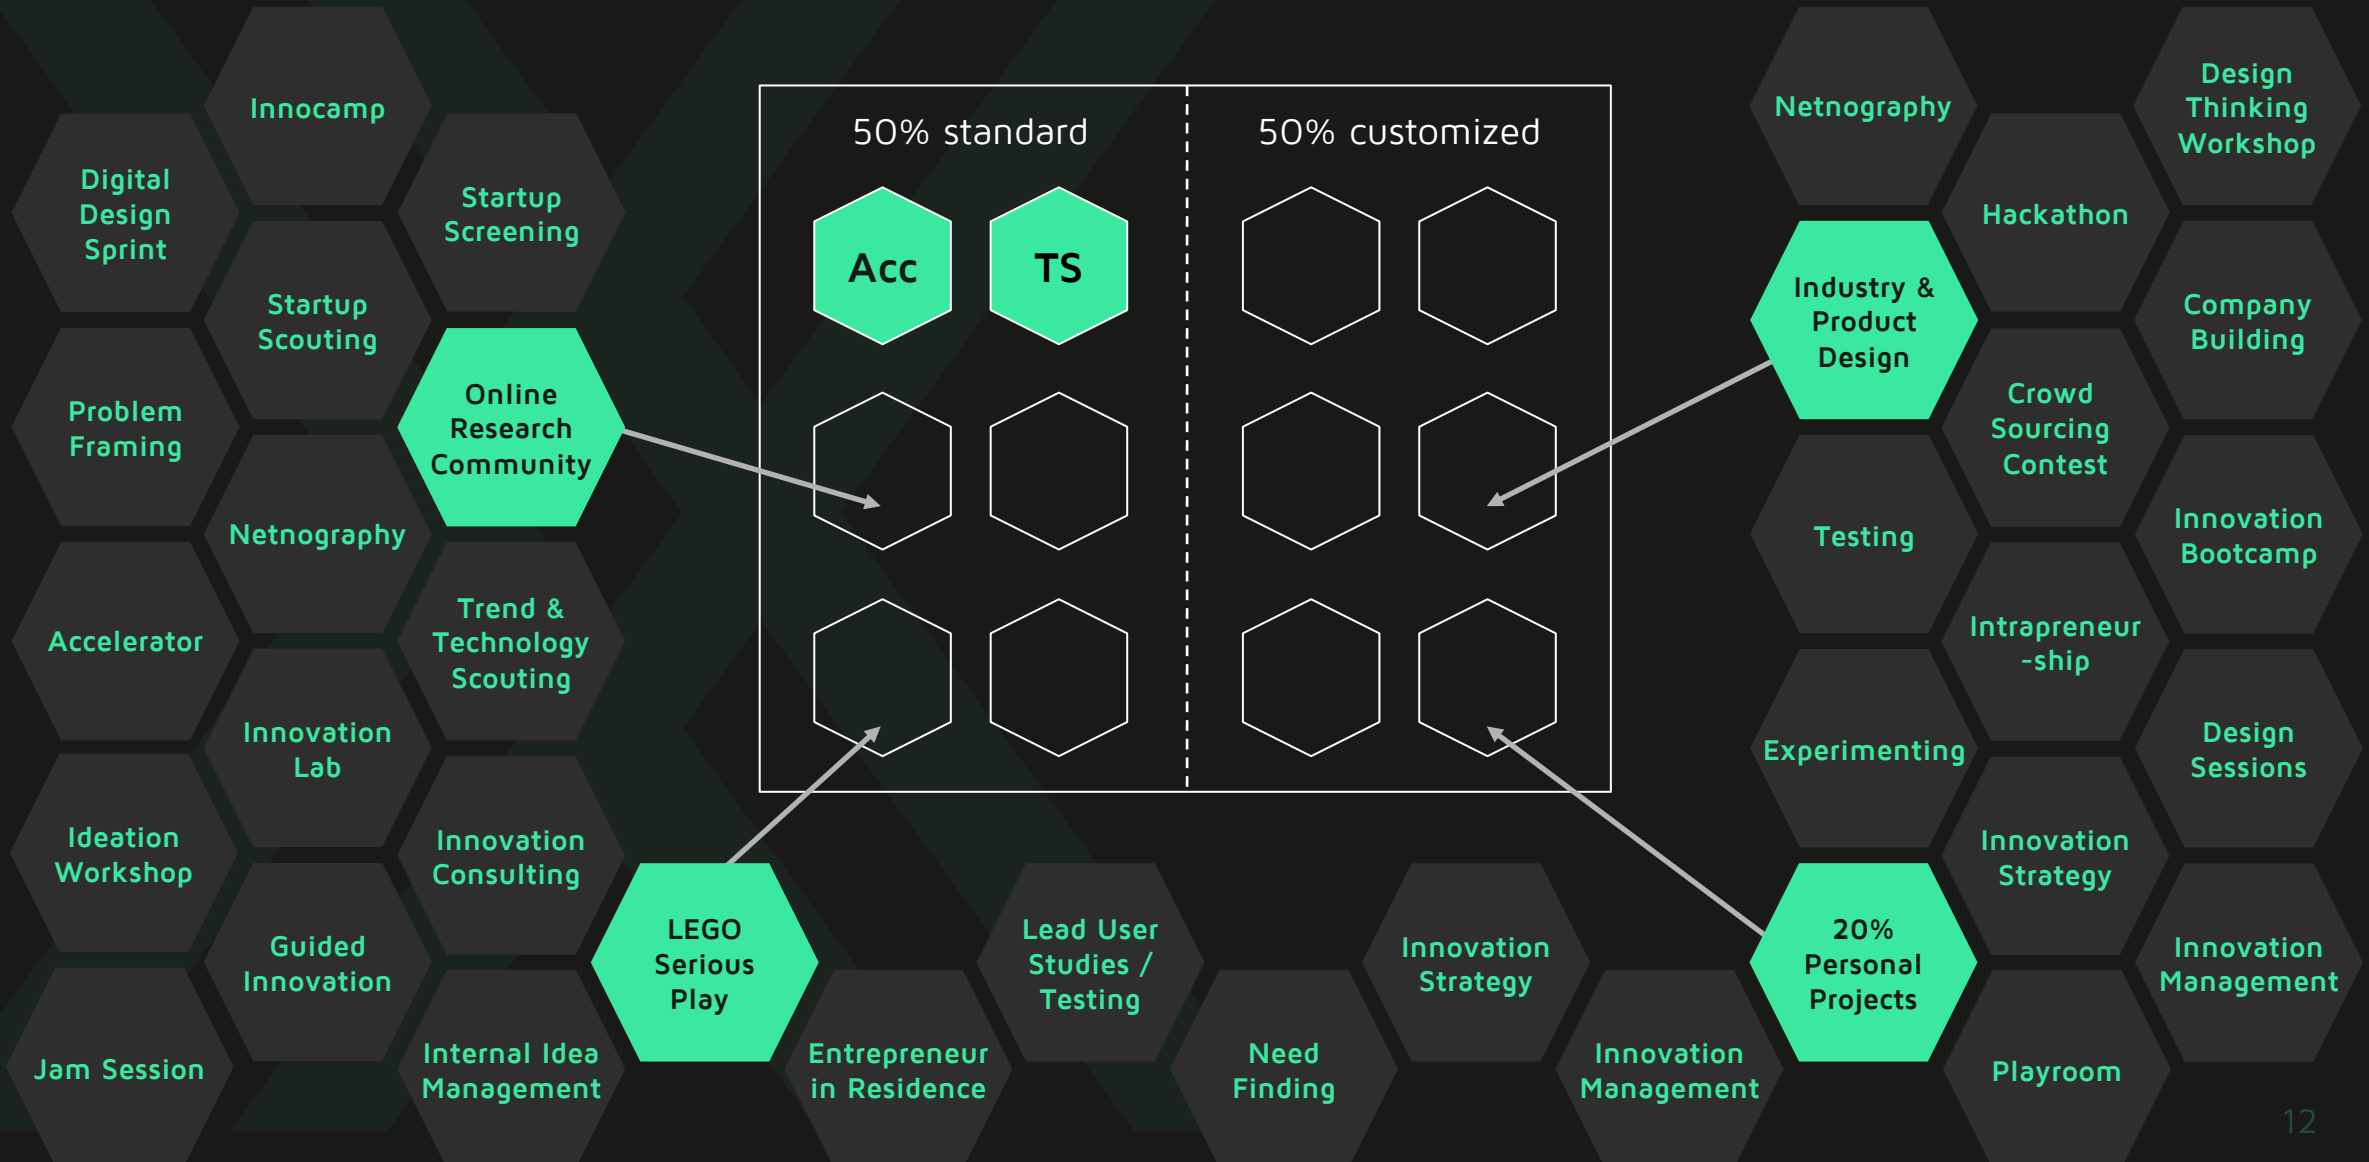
Innocamp

Digital Design Sprint

Startup Screening

Startup Scouting

Problem Framing

Online Research Community

Netnography

Accelerator

Trend & Technology Scouting

Innovation Lab

Ideation Workshop

Innovation Consulting

Guided Innovation

Jam Session

Internal Idea Management

LEGO Serious Play

50% standard

50% customized

Acc

TS

Entrepreneur in Residence

Lead User Studies / Testing

Need Finding

Innovation Strategy

Innovation Management

Netnography

Design Thinking Workshop

Hackathon

Industry & Product Design

Company Building

Crowd Sourcing Contest

Testing

Innovation Bootcamp

Intrapreneur -ship

Experimenting

Design Sessions

Innovation Strategy

20% Personal Projects

Innovation Management

Playroom

12